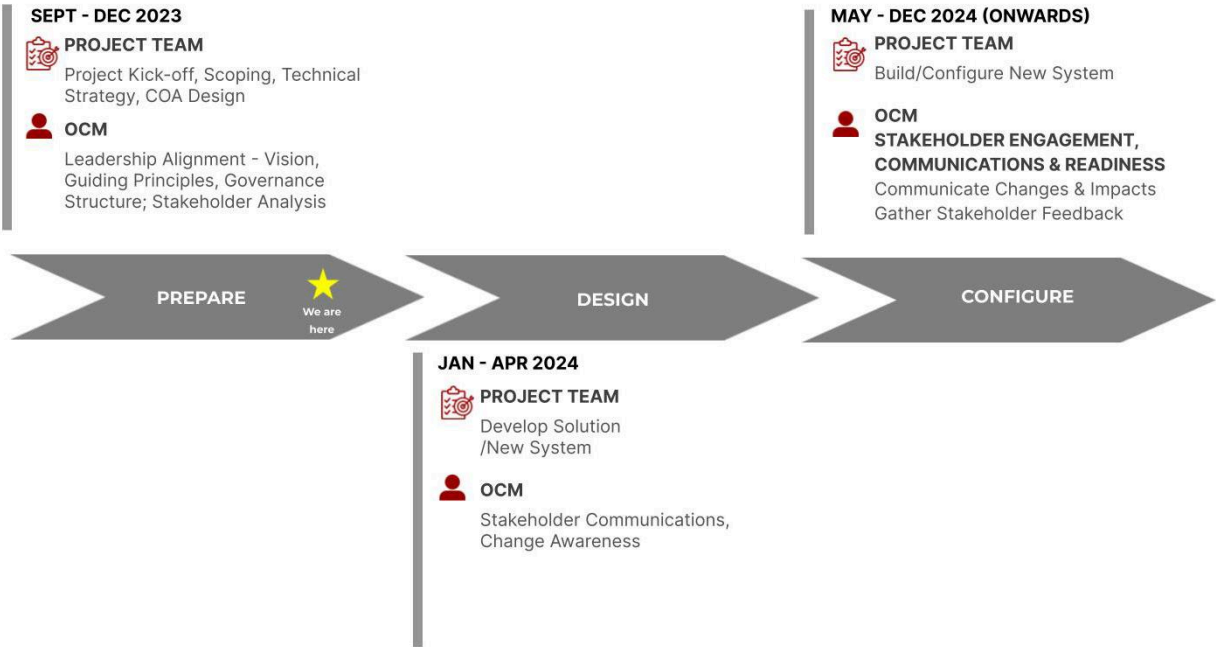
SEPT - DEC 2023

PROJECT TEAM

Project Kick-off, Scoping, Technical Strategy, COA Design

OCM

Leadership Alignment - Vision, Guiding Principles, Governance Structure; Stakeholder Analysis

MAY - DEC 2024 (ONWARDS)

PROJECT TEAM

Build/Configure New System

OCM

STAKEHOLDER ENGAGEMENT, COMMUNICATIONS & READINESS

Communicate Changes & Impacts
Gather Stakeholder Feedback

PREPARE

We are here

DESIGN

CONFIGURE

JAN - APR 2024

PROJECT TEAM

Develop Solution /New System

OCM

Stakeholder Communications, Change Awareness